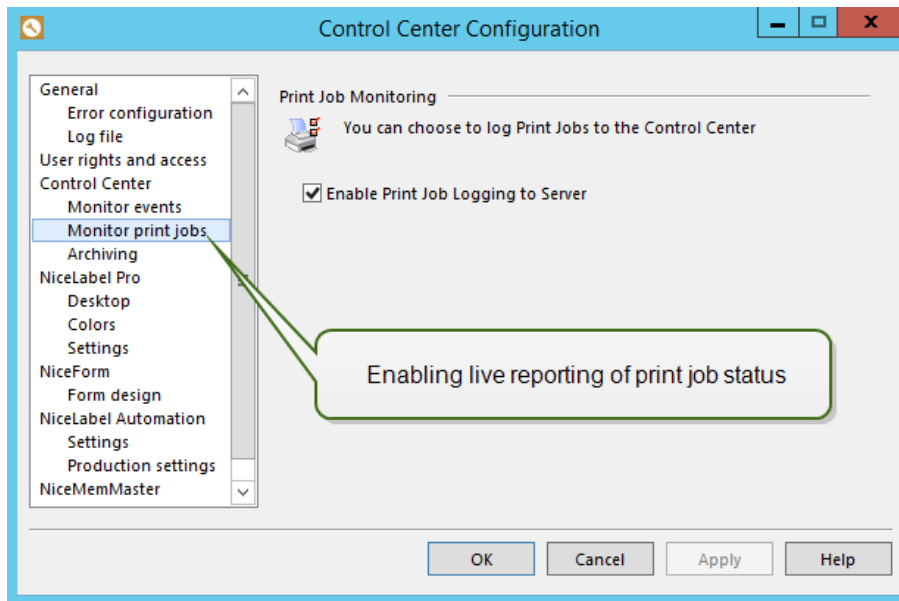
Control Center Configuration

General
Error configuration
Log file
User rights and access
Control Center
Monitor events
Monitor print jobs
Archiving
NiceLabel Pro
Desktop
Colors
Settings
NiceForm
Form design
NiceLabel Automation
Settings
Production settings
NiceMemMaster

Print Job Monitoring

You can choose to log Print Jobs to the Control Center

Enable Print Job Logging to Server

Enabling live reporting of print job status

OK
Cancel
Apply
Help